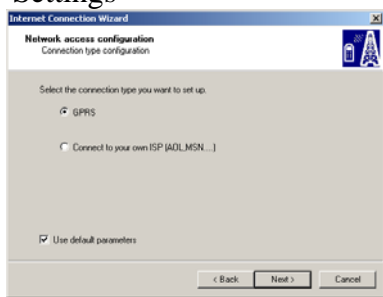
Settings

Internet Connection Wizard

Network access configuration
Connection type configuration

Select the connection type you want to set up.

GPRS

Connect to your own ISP (AOL,MSN,...)

Use default parameters

< Back
Next >
Cancel